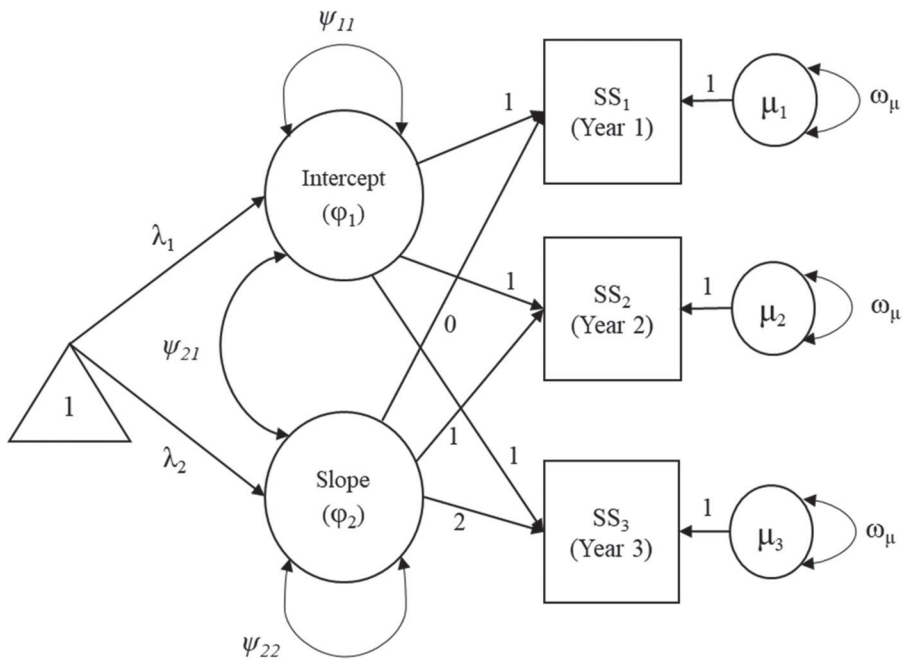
$\psi_{11}$

1

$SS_1$ (Year 1)

1

$\mu_1$

$\omega_\mu$

Intercept ($\varphi_1$)

$\lambda_1$

1

$SS_2$ (Year 2)

1

$\mu_2$

$\omega_\mu$

0

$\psi_{21}$

1

1

1

$\lambda_2$

Slope ($\varphi_2$)

1

$SS_3$ (Year 3)

1

$\mu_3$

$\omega_\mu$

2

$\psi_{22}$